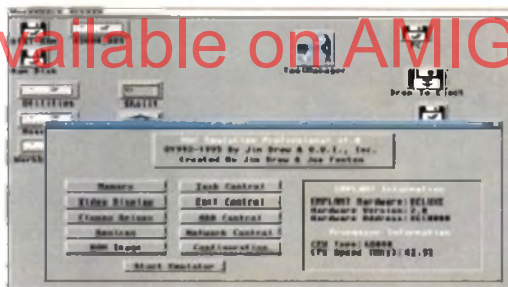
vailable on AMIG

Ram Disk

Utilities

Shell

TaskManager

Drop To Eject

Emulation Professional v1.0
©1992-1995 By Jim Drew & U.D.I., Inc.
Created By Jim Drew & Joe Fenton

Memory
Video Display
Floppy Drives
Devices
ROM Image

Task Control
Emul Control
ADB Control
Network Control
Configuration

Start Emulator

EMPLANT Information
EMPLANT Hardware: DELUXE
Hardware Version: 2.0

Processor Information
CPU Type: 68030
CPU Speed (MHz): 42.92